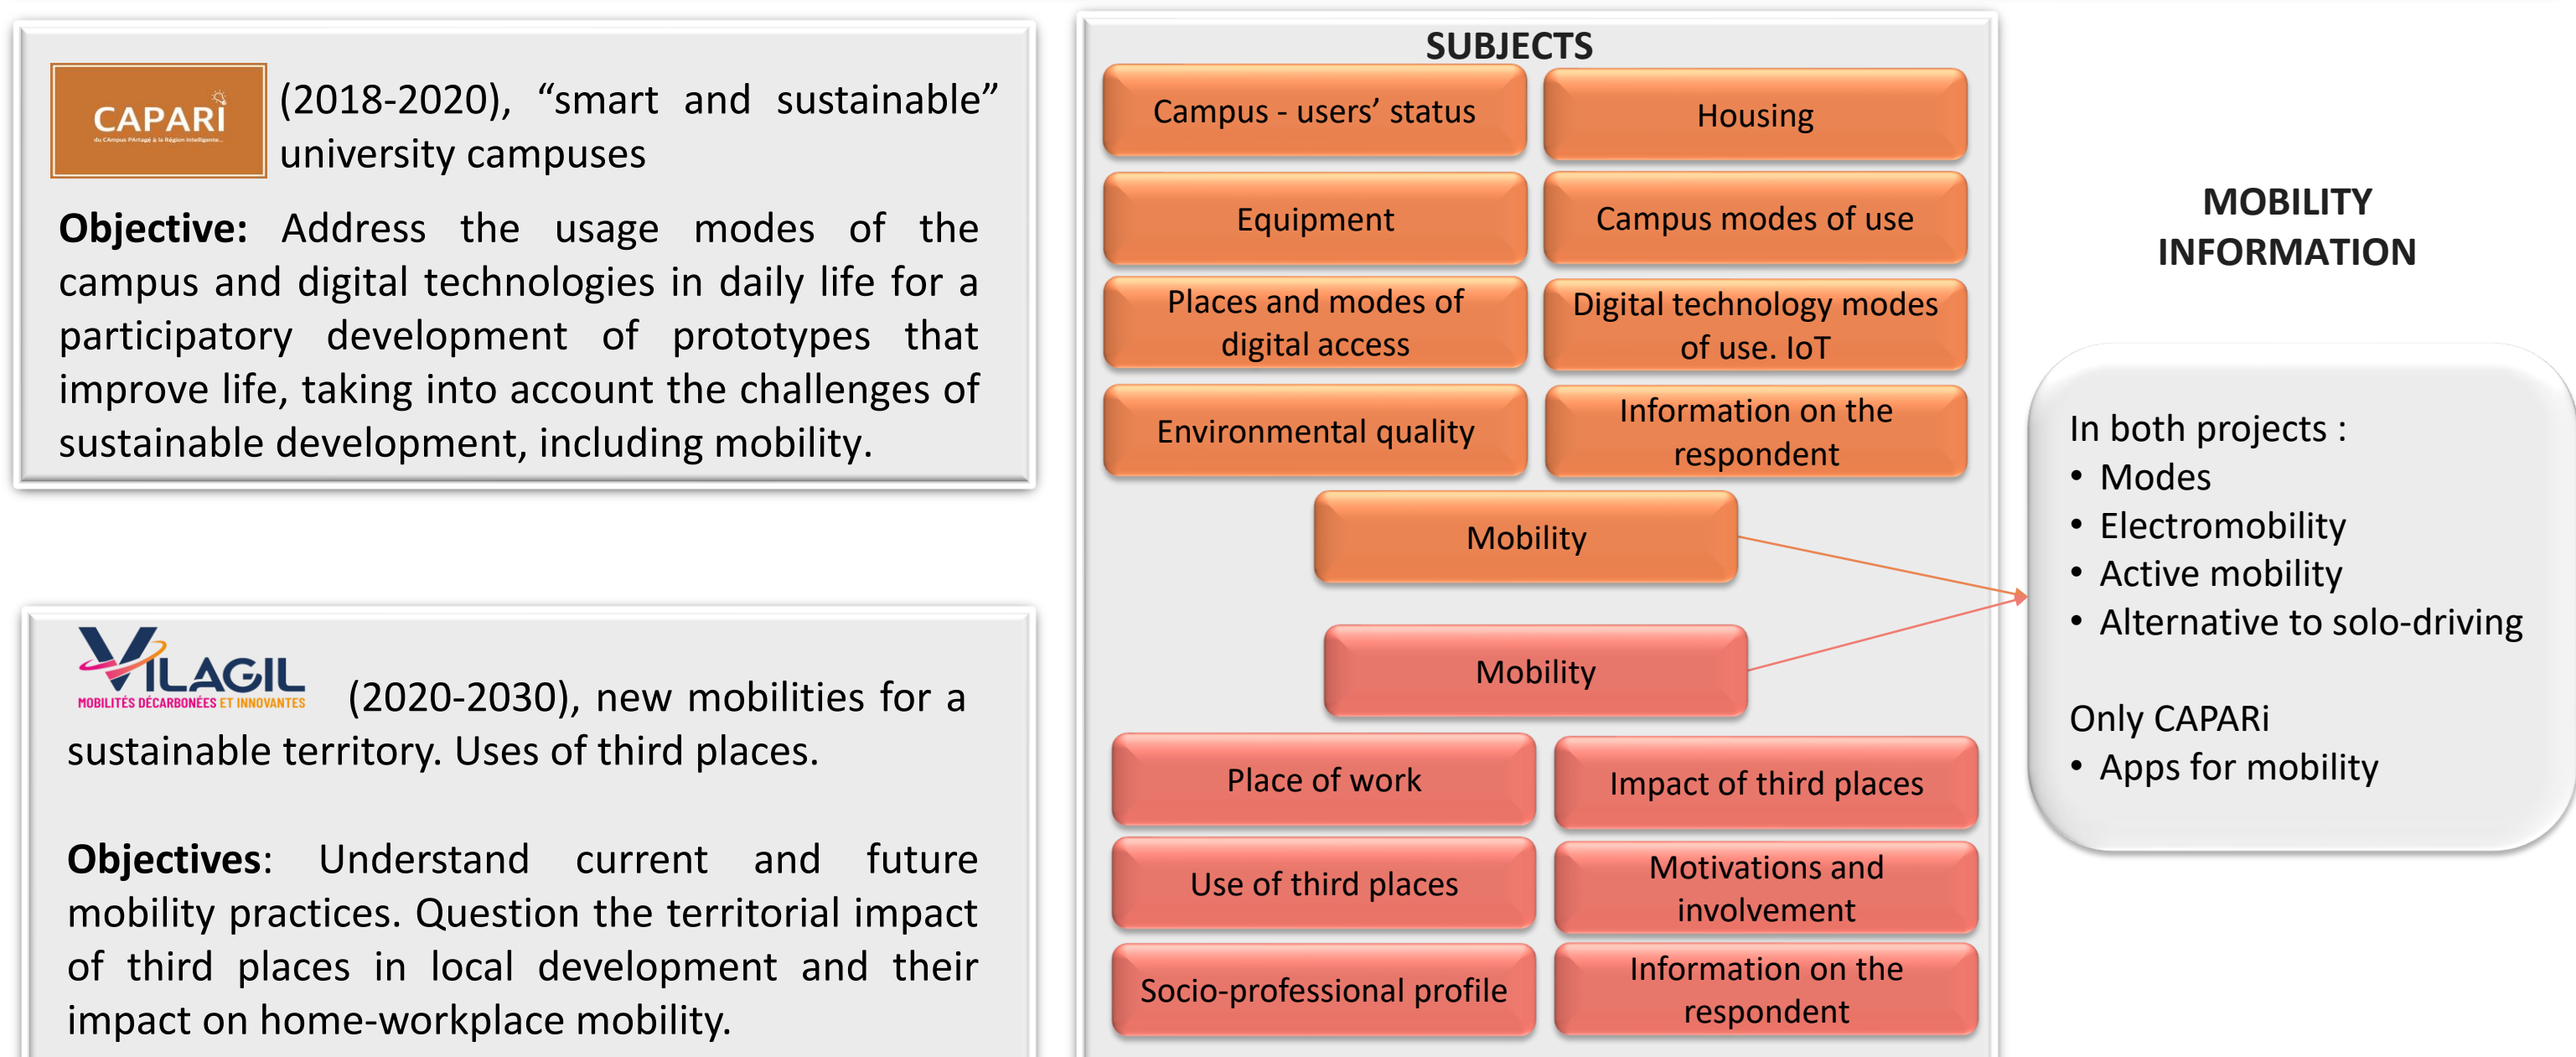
CAPARi
du CAmpus PArtagé à la Région Intelligente

(2018-2020), "smart and sustainable" university campuses

**Objective:** Address the usage modes of the campus and digital technologies in daily life for a participatory development of prototypes that improve life, taking into account the challenges of sustainable development, including mobility.

VILAGIL
MOBILITÉS DÉCARBONÉES ET INNOVANTES

(2020-2030), new mobilities for a sustainable territory. Uses of third places.

**Objectives**: Understand current and future mobility practices. Question the territorial impact of third places in local development and their impact on home-workplace mobility.

SUBJECTS

Campus - users' status

Housing

Equipment

Campus modes of use

Places and modes of digital access

Digital technology modes of use. IoT

Environmental quality

Information on the respondent

Mobility

Mobility

Place of work

Impact of third places

Use of third places

Motivations and involvement

Socio-professional profile

Information on the respondent

MOBILITY INFORMATION

In both projects :
• Modes
• Electromobility
• Active mobility
• Alternative to solo-driving

Only CAPARi
• Apps for mobility